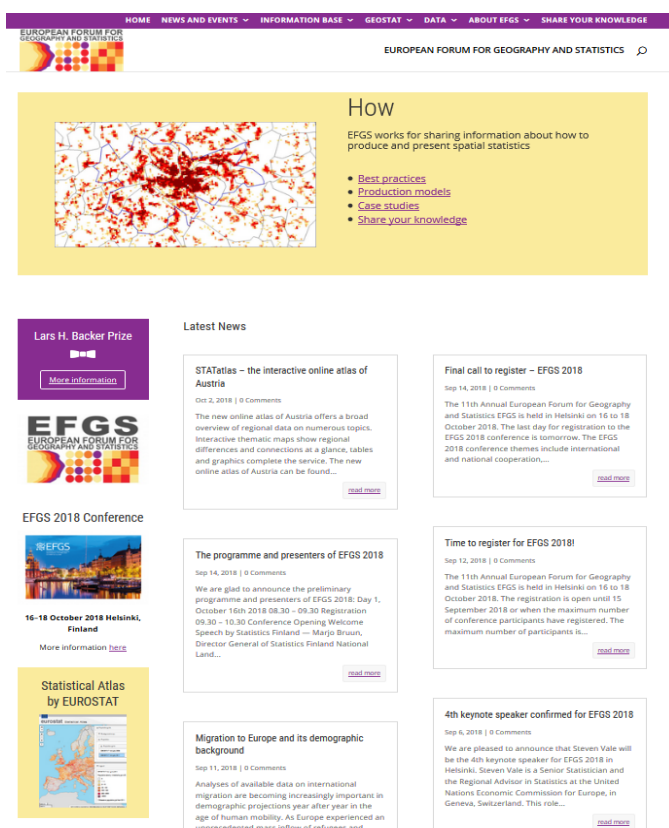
HOME NEWS AND EVENTS INFORMATION BASE GEOSTAT DATA ABOUT EFGS SHARE YOUR KNOWLEDGE

EUROPEAN FORUM FOR GEOGRAPHY AND STATISTICS

EUROPEAN FORUM FOR GEOGRAPHY AND STATISTICS

How

EFGS works for sharing information about how to produce and present spatial statistics

- Best practices
- Production models
- Case studies
- Share your knowledge

Lars H. Backer Prize

More information

EFGS
EUROPEAN FORUM FOR GEOGRAPHY AND STATISTICS

EFGS 2018 Conference

EFGS

16–18 October 2018 Helsinki, Finland

More information here

Statistical Atlas by EUROSTAT

Latest News

STATatlas – the interactive online atlas of Austria

Oct 2, 2018 | 0 Comments

The new online atlas of Austria offers a broad overview of regional data on numerous topics. Interactive thematic maps show regional differences and connections at a glance, tables and graphics complete the service. The new online atlas of Austria can be found...

read more

Final call to register – EFGS 2018

Sep 14, 2018 | 0 Comments

The 11th Annual European Forum for Geography and Statistics EFGS is held in Helsinki on 16 to 18 October 2018. The last day for registration to the EFGS 2018 conference is tomorrow. The EFGS 2018 conference themes include international and national cooperation,...

read more

The programme and presenters of EFGS 2018

Sep 14, 2018 | 0 Comments

We are glad to announce the preliminary programme and presenters of EFGS 2018: Day 1, October 16th 2018 08.30 – 09.30 Registration 09.30 – 10.30 Conference Opening Welcome Speech by Statistics Finland — Marjo Bruun, Director General of Statistics Finland National Land...

read more

Time to register for EFGS 2018!

Sep 12, 2018 | 0 Comments

The 11th Annual European Forum for Geography and Statistics EFGS is held in Helsinki on 16 to 18 October 2018. The registration is open until 15 September 2018 or when the maximum number of conference participants have registered. The maximum number of participants is...

read more

Migration to Europe and its demographic background

Sep 11, 2018 | 0 Comments

Analyses of available data on international migration are becoming increasingly important in demographic projections year after year in the age of human mobility. As Europe experienced an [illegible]

4th keynote speaker confirmed for EFGS 2018

Sep 6, 2018 | 0 Comments

We are pleased to announce that Steven Vale will be the 4th keynote speaker for EFGS 2018 in Helsinki. Steven Vale is a Senior Statistician and the Regional Advisor in Statistics at the United Nations Economic Commission for Europe, in Geneva, Switzerland. This role...

read more